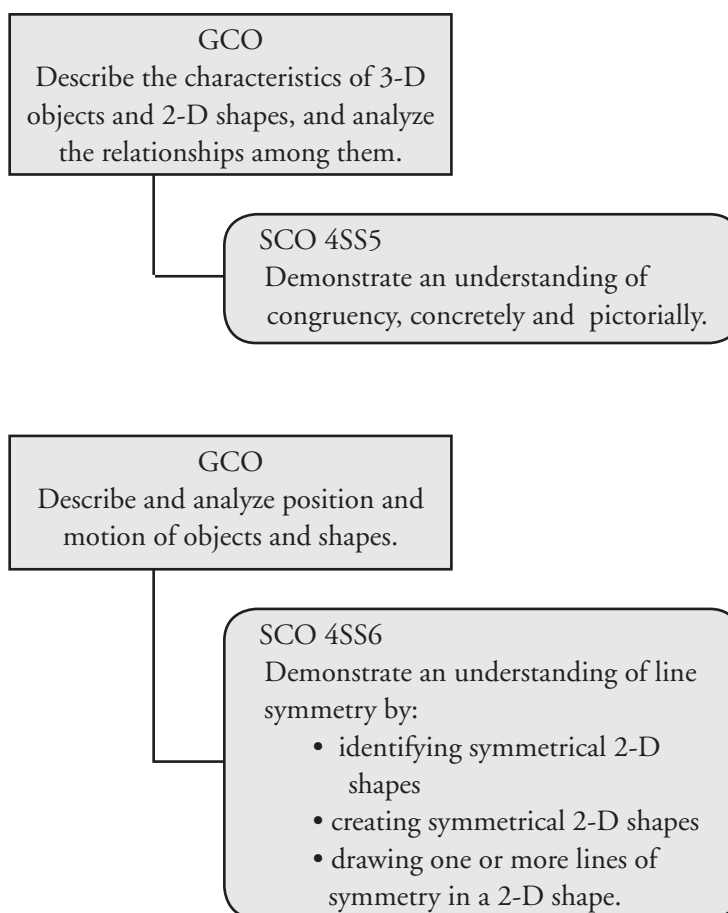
GCO
Describe the characteristics of 3-D objects and 2-D shapes, and analyze the relationships among them.

SCO 4SS5
Demonstrate an understanding of congruency, concretely and pictorially.

GCO
Describe and analyze position and motion of objects and shapes.

SCO 4SS6
Demonstrate an understanding of line symmetry by:
• identifying symmetrical 2-D shapes
• creating symmetrical 2-D shapes
• drawing one or more lines of symmetry in a 2-D shape.